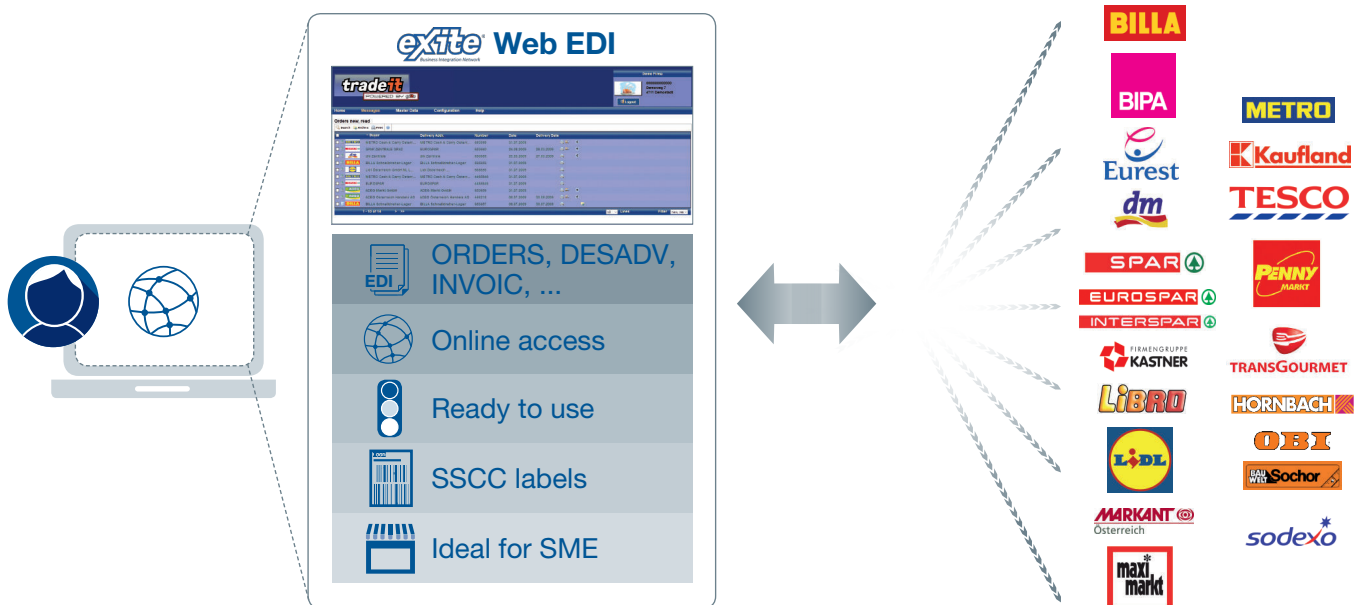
exite Web EDI
Business Integration Network

tradeit

Home Messages Master Data Configuration Help

Orders new, read

EDI ORDERS, DESADV, INVOIC, ...

Online access

Ready to use

SSCC labels

Ideal for SME

BILLA
BIPA
METRO
Eurest
Kaufland
dm
TESCO
SPAR
PENNY MARKT
EUROSPAR
INTERSPAR
FIRMENGRUPPE KASTNER
TRANSGOURMET
LIBRO
HORNBACH
OBI
LIDL
BAU WELT Sochor
MARKANT Österreich
sodexo
maxi markt